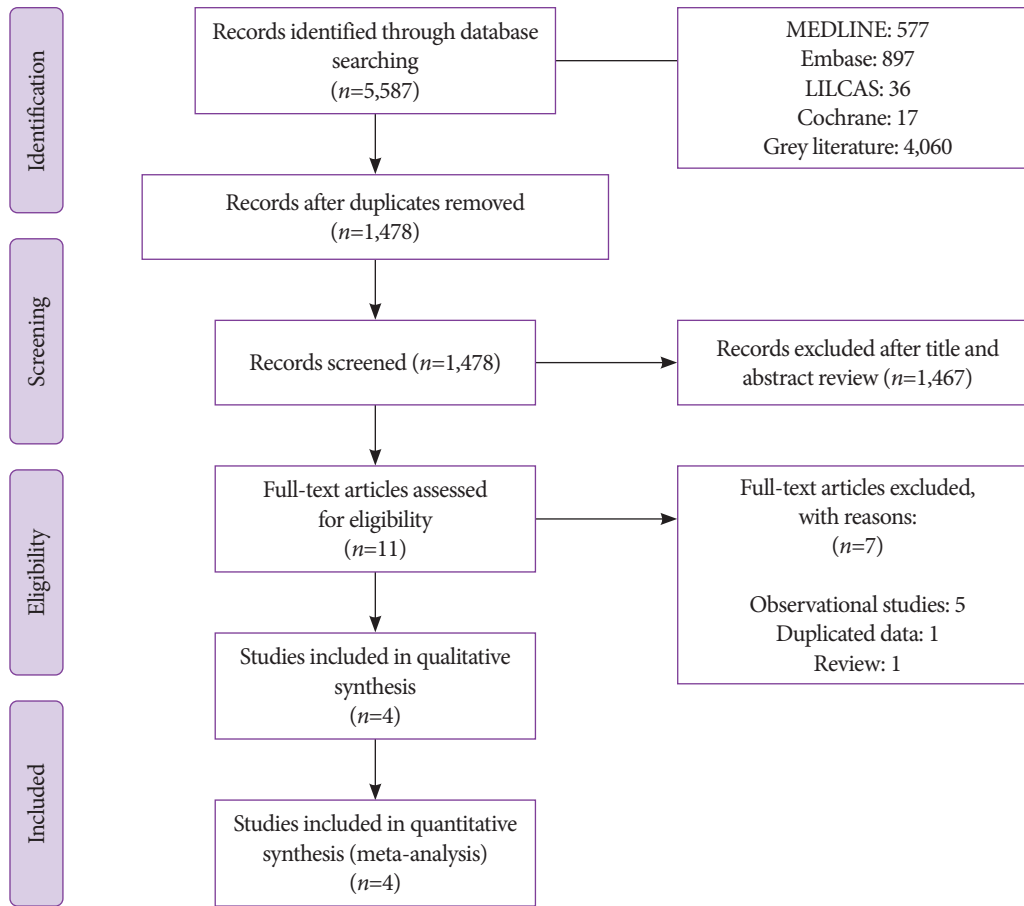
Identification

Records identified through database searching ($n$=5,587)

MEDLINE: 577
Embase: 897
LILCAS: 36
Cochrane: 17
Grey literature: 4,060

Records after duplicates removed ($n$=1,478)

Screening

Records screened ($n$=1,478)

Records excluded after title and abstract review ($n$=1,467)

Eligibility

Full-text articles assessed for eligibility ($n$=11)

Full-text articles excluded, with reasons: ($n$=7)

Observational studies: 5
Duplicated data: 1
Review: 1

Studies included in qualitative synthesis ($n$=4)

Included

Studies included in quantitative synthesis (meta-analysis) ($n$=4)